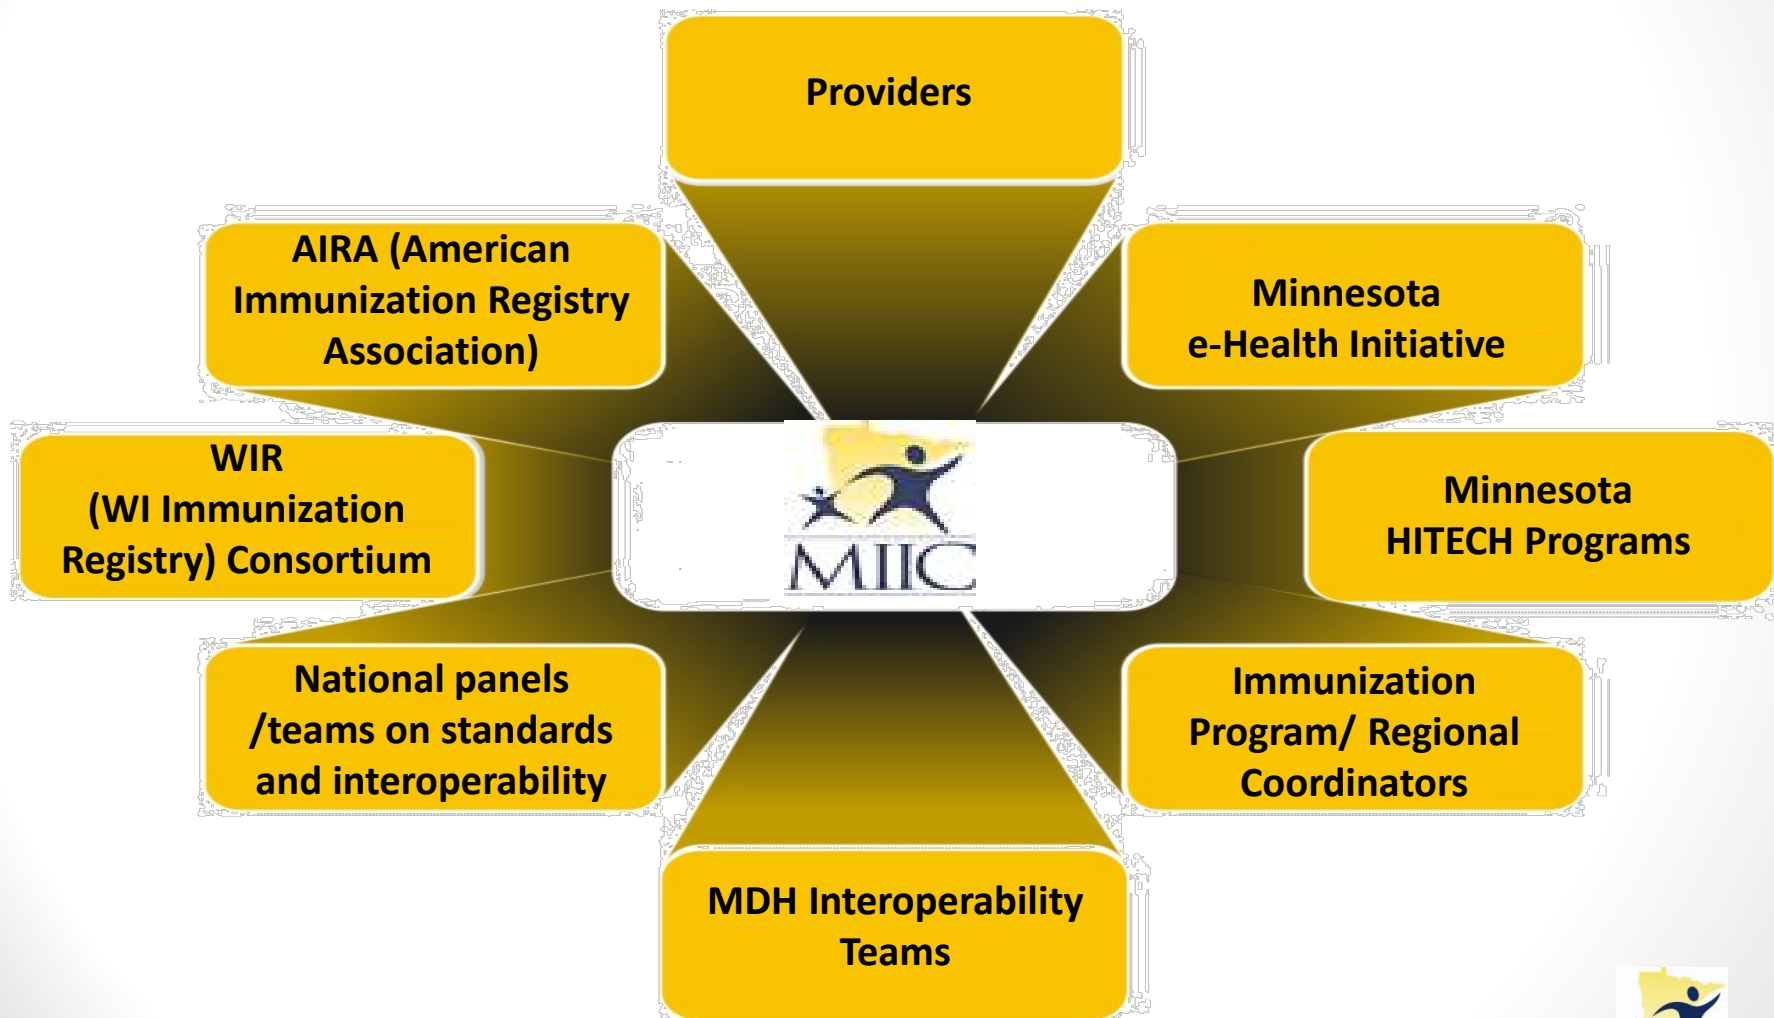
Providers

AIRA (American Immunization Registry Association)

Minnesota e-Health Initiative

WIR (WI Immunization Registry) Consortium

MIIC

Minnesota HITECH Programs

National panels /teams on standards and interoperability

Immunization Program/ Regional Coordinators

MDH Interoperability Teams